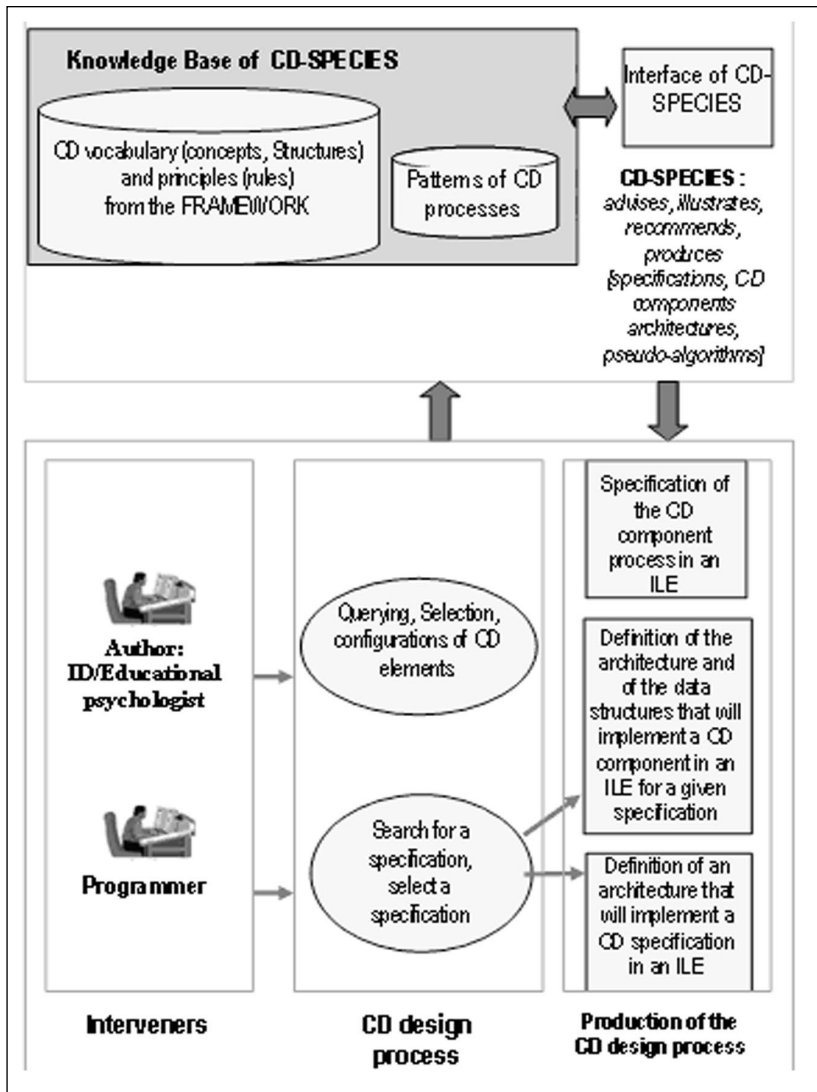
Knowledge Base of CD-SPECIES

CD vocabulary (concepts, Structures) and principles (rules) from the FRAMEWORK

Patterns of CD processes

Interface of CD-SPECIES

CD-SPECIES : advises, illustrates, recommends, produces [specifications, CD components architectures, pseudo-algorithms]

Author: ID/Educational psychologist

Programmer

Querying, Selection, configurations of CD elements

Search for a specification, select a specification

Specification of the CD component process in an ILE

Definition of the architecture and of the data structures that will implement a CD component in an ILE for a given specification

Definition of an architecture that will implement a CD specification in an ILE

Interveners

CD design process

Production of the CD design process